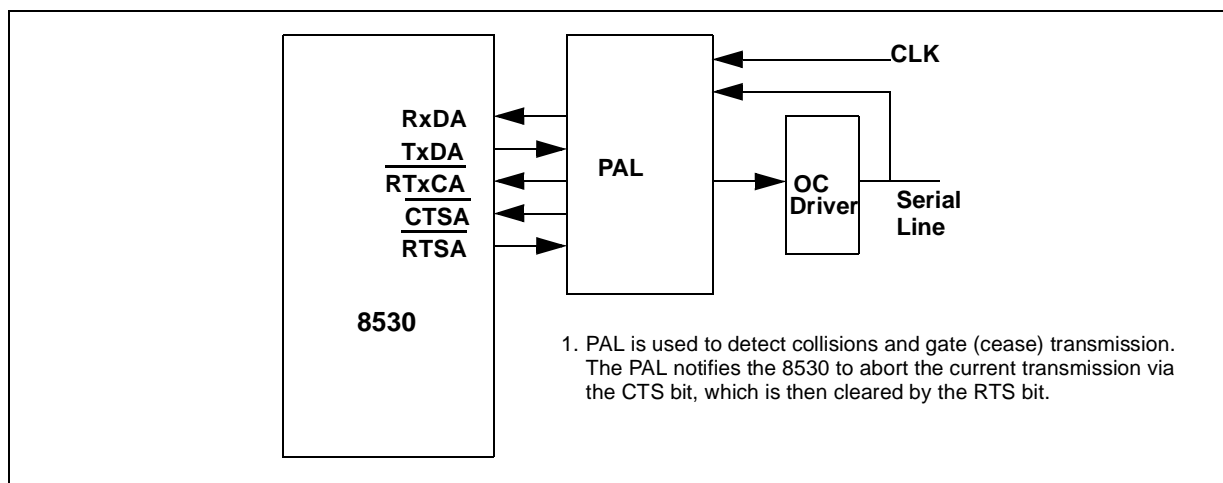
CLK

RxDA
TxDA
RTxCA
CTSA
RTSA

PAL

OC Driver

Serial Line

8530

1. PAL is used to detect collisions and gate (cease) transmission. The PAL notifies the 8530 to abort the current transmission via the CTS bit, which is then cleared by the RTS bit.